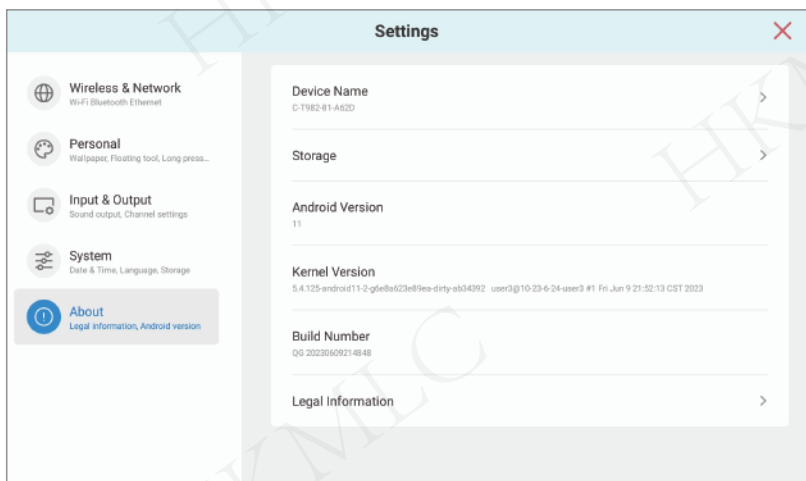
Settings

Wireless & Network
Wi-Fi Bluetooth Ethernet

Personal
Wallpaper, Floating tool, Long press...

Input & Output
Sound output, Channel settings

System
Date & Time, Language, Storage

About
Legal information, Android version

Device Name
C-T982-81-A62D

Storage

Android Version
11

Kernel Version
5.4.125-android11-2-g6e8a623e89ea-dirty-ab34392 user3@10-23-6-24-user3 #1 Fri Jun 9 21:52:13 CST 2023

Build Number
QG 20230609214848

Legal Information

HKMLC